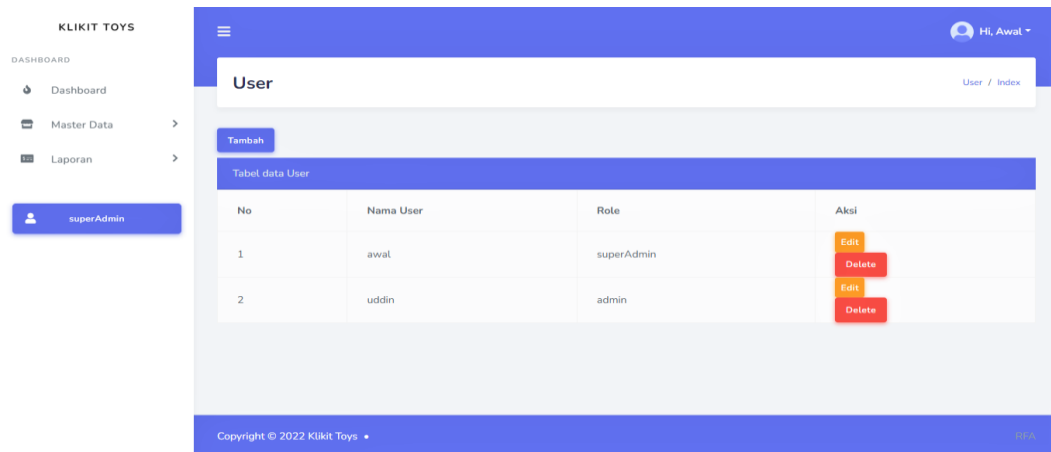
KLIKIT TOYS

DASHBOARD

Dashboard

Master Data

Laporan

superAdmin

Hi, Awal

User

User / Index

Tambah

Tabel data User

| No | Nama User | Role | Aksi |
|---|---|---|---|
| 1 | awal | superAdmin | Edit Delete |
| 2 | uddin | admin | Edit Delete |

Copyright © 2022 Klikit Toys •

RFA